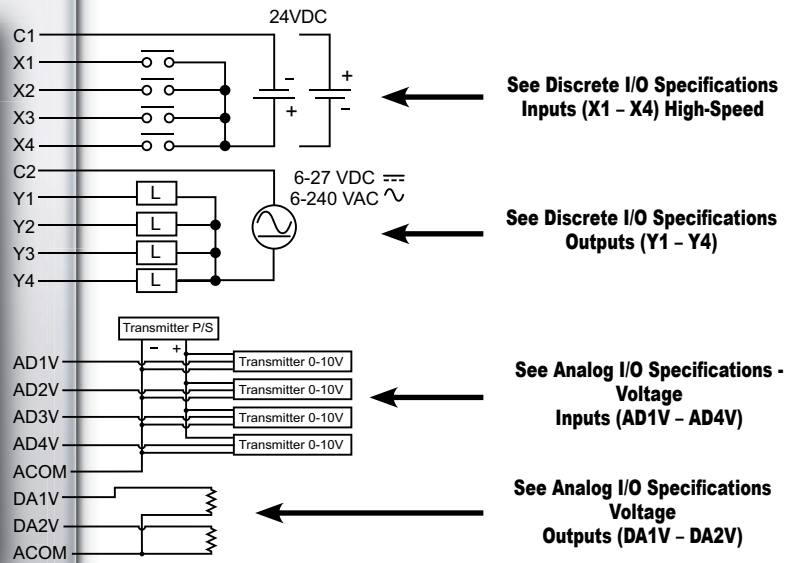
24VDC

C1
X1
X2
X3
X4

–
+
+
–

See Discrete I/O Specifications
Inputs (X1 – X4) High-Speed

C2
Y1
Y2
Y3
Y4

L
L
L
L

6-27 VDC $\overline{\overline{\phantom{x}}}$
6-240 VAC $\sim$

See Discrete I/O Specifications
Outputs (Y1 – Y4)

Transmitter P/S
– +

AD1V
AD2V
AD3V
AD4V
ACOM

Transmitter 0-10V
Transmitter 0-10V
Transmitter 0-10V
Transmitter 0-10V

See Analog I/O Specifications -
Voltage
Inputs (AD1V – AD4V)

DA1V
DA2V
ACOM

See Analog I/O Specifications
Voltage
Outputs (DA1V – DA2V)